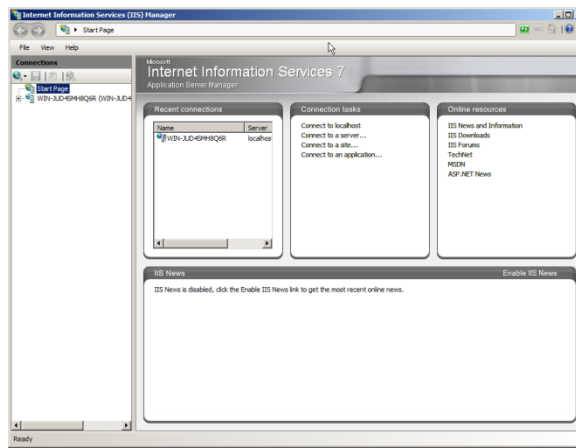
Internet Information Services (IIS) Manager

Start Page

File View Help

Connections

Start Page

WIN-3UD4SMH8Q6R (WIN-3UD4

Microsoft

Internet Information Services 7

Application Server Manager

Recent connections

| Name | Server |
|---|---|
| WIN-3UD4SMH8Q6R | localhost |

Connection tasks

Connect to localhost
Connect to a server...
Connect to a site...
Connect to an application...

Online resources

IIS News and Information
IIS Downloads
IIS Forums
TechNet
MSDN
ASP.NET News

IIS News

Enable IIS News

IIS News is disabled, click the Enable IIS News link to get the most recent online news.

Ready